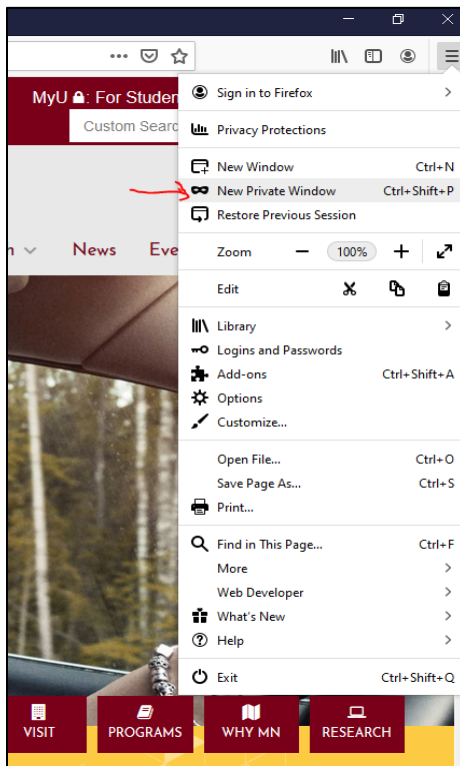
MyU: For Studen

Custom Searc

n News Eve

Sign in to Firefox
Privacy Protections
New Window Ctrl+N
New Private Window Ctrl+Shift+P
Restore Previous Session
Zoom − 100% +
Edit
Library
Logins and Passwords
Add-ons Ctrl+Shift+A
Options
Customize...
Open File... Ctrl+O
Save Page As... Ctrl+S
Print...
Find in This Page... Ctrl+F
More
Web Developer
What's New
Help
Exit Ctrl+Shift+Q

VISIT
PROGRAMS
WHY MN
RESEARCH